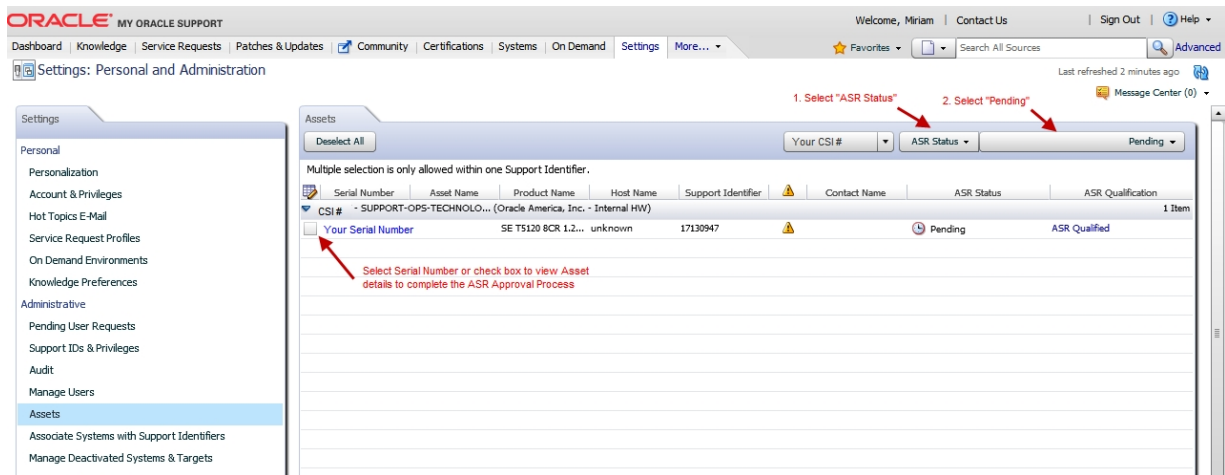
ORACLE MY ORACLE SUPPORT

Welcome, Miriam | Contact Us | Sign Out | Help

Dashboard | Knowledge | Service Requests | Patches & Updates | Community | Certifications | Systems | On Demand | Settings | More...

Favorites | Search All Sources | Advanced

Settings: Personal and Administration

Last refreshed 2 minutes ago

Message Center (0)

1. Select "ASR Status"

2. Select "Pending"

Settings

Personal

Personalization

Account & Privileges

Hot Topics E-Mail

Service Request Profiles

On Demand Environments

Knowledge Preferences

Administrative

Pending User Requests

Support IDs & Privileges

Audit

Manage Users

Assets

Associate Systems with Support Identifiers

Manage Deactivated Systems & Targets

Assets

Deselect All

Your CSI # | ASR Status | Pending

Multiple selection is only allowed within one Support Identifier.

| Serial Number | Asset Name | Product Name | Host Name | Support Identifier | | Contact Name | ASR Status | ASR Qualification |
|---|---|---|---|---|---|---|---|---|
| CSI # - SUPPORT-OPS-TECHNOLO... (Oracle America, Inc. - Internal HW) | | | | | | | | 1 Item |
| Your Serial Number | | SE T5120 8CR 1.2... | unknown | 17130947 | | | Pending | ASR Qualified |

Select Serial Number or check box to view Asset details to complete the ASR Approval Process